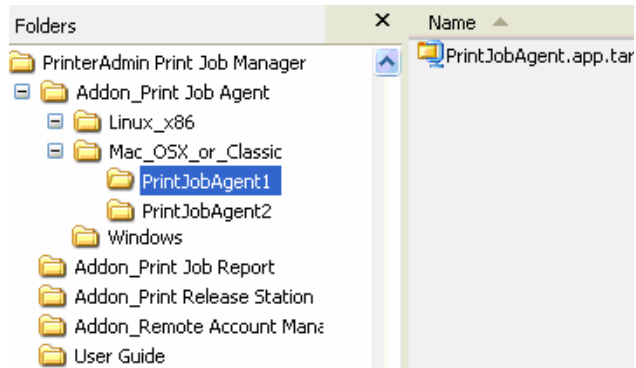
Folders ×

PrinterAdmin Print Job Manager
Addon_Print Job Agent
Linux_x86
Mac_OSX_or_Classic
PrintJobAgent1
PrintJobAgent2
Windows
Addon_Print Job Report
Addon_Print Release Station
Addon_Remote Account Mana
User Guide

Name

PrintJobAgent.app.tar